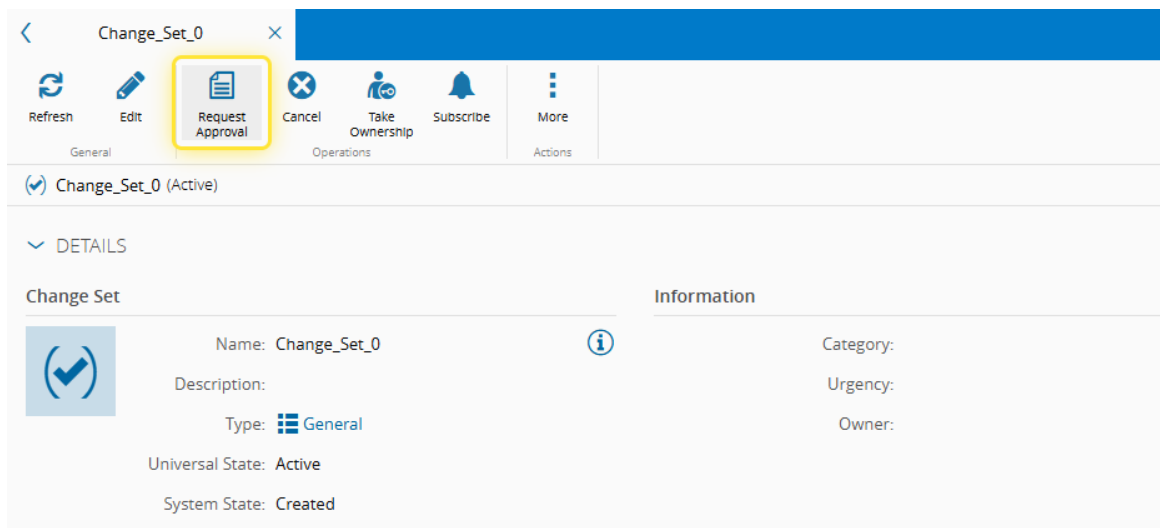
Change_Set_0

Refresh
Edit
General

Request Approval
Cancel
Take Ownership
Subscribe
Operations

More
Actions

Change_Set_0 (Active)

DETAILS

Change Set

Name: Change_Set_0
Description:
Type: General
Universal State: Active
System State: Created

Information

Category:
Urgency:
Owner: